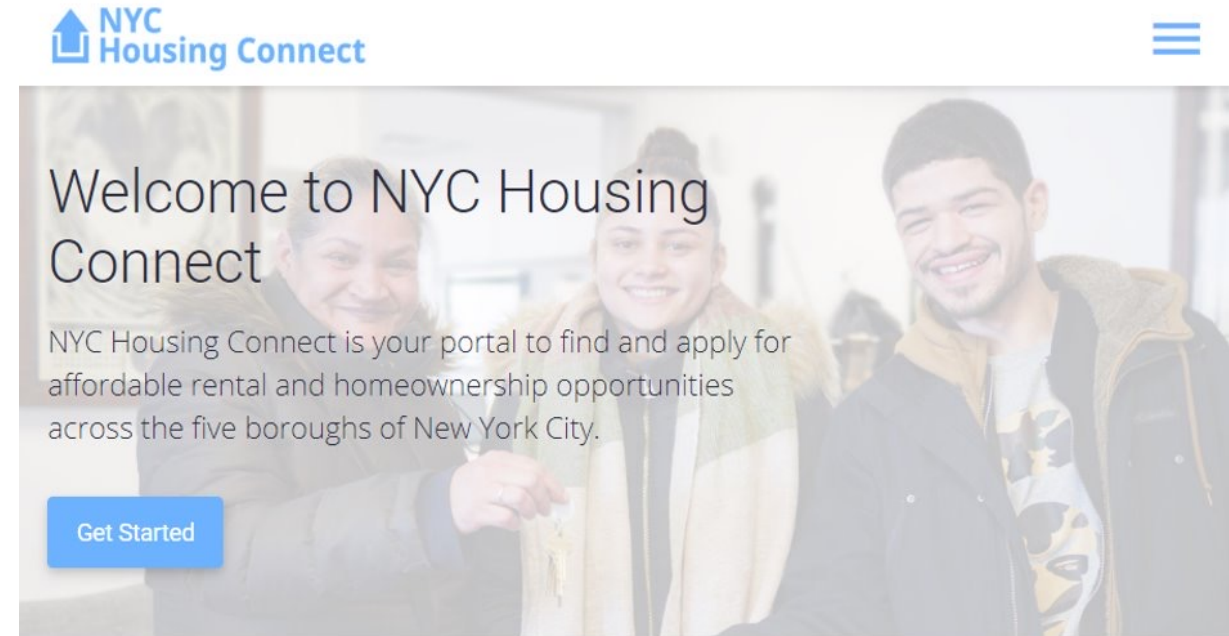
NYC Housing Connect

Welcome to NYC Housing Connect

NYC Housing Connect is your portal to find and apply for affordable rental and homeownership opportunities across the five boroughs of New York City.

Get Started